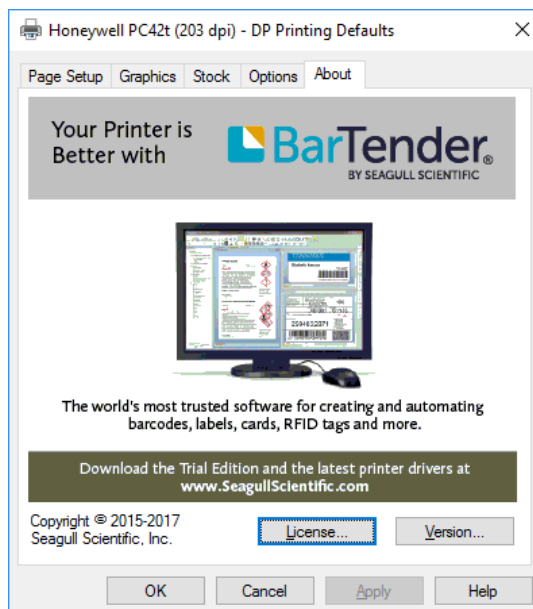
Honeywell PC42t (203 dpi) - DP Printing Defaults

Page Setup | Graphics | Stock | Options | About

Your Printer is Better with

BarTender®
BY SEAGULL SCIENTIFIC

The world's most trusted software for creating and automating barcodes, labels, cards, RFID tags and more.

Download the Trial Edition and the latest printer drivers at www.SeagullScientific.com

Copyright © 2015-2017
Seagull Scientific, Inc.

License...

Version...

OK

Cancel

Apply

Help